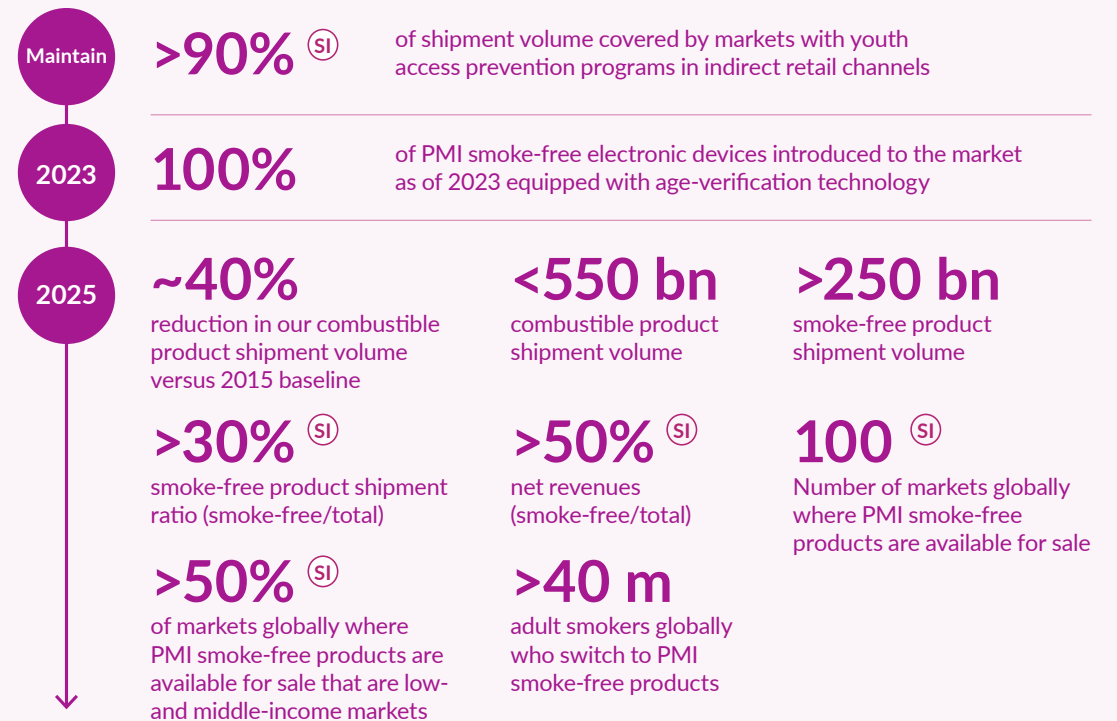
Maintain

>90% SI

of shipment volume covered by markets with youth access prevention programs in indirect retail channels

2023

100%

of PMI smoke-free electronic devices introduced to the market as of 2023 equipped with age-verification technology

2025

~40%

reduction in our combustible product shipment volume versus 2015 baseline

<550 bn

combustible product shipment volume

>250 bn

smoke-free product shipment volume

>30% SI

smoke-free product shipment ratio (smoke-free/total)

>50% SI

net revenues (smoke-free/total)

100 SI

Number of markets globally where PMI smoke-free products are available for sale

>50% SI

of markets globally where PMI smoke-free products are available for sale that are low- and middle-income markets

>40 m

adult smokers globally who switch to PMI smoke-free products